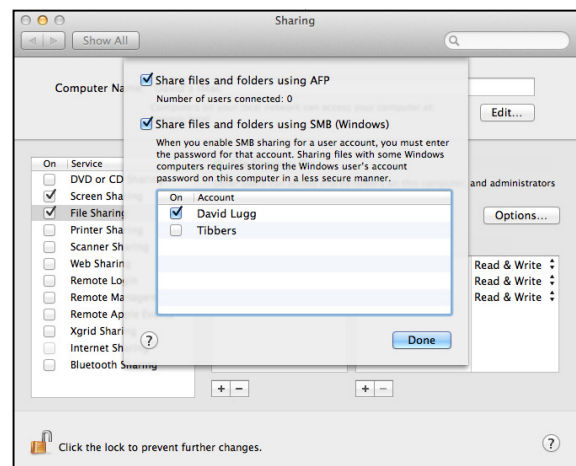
Sharing

Show All

Computer Na

Edit...

On Service

DVD or CD

Screen Sha

File Sharing

Printer Sha

Scanner Sh

Web Sharin

Remote Lo

Remote Ma

Remote Ap

Xgrid Shari

Internet Sh

Bluetooth Sharing

and administrators

Options...

Read & Write

Read & Write

Read & Write

Share files and folders using AFP

Number of users connected: 0

Share files and folders using SMB (Windows)

When you enable SMB sharing for a user account, you must enter the password for that account. Sharing files with some Windows computers requires storing the Windows user's account password on this computer in a less secure manner.

| On | Account |
|---|---|
| ✓ | David Lugg |
| | Tibbers |

?

Done

+ −

+ −

Click the lock to prevent further changes.

?